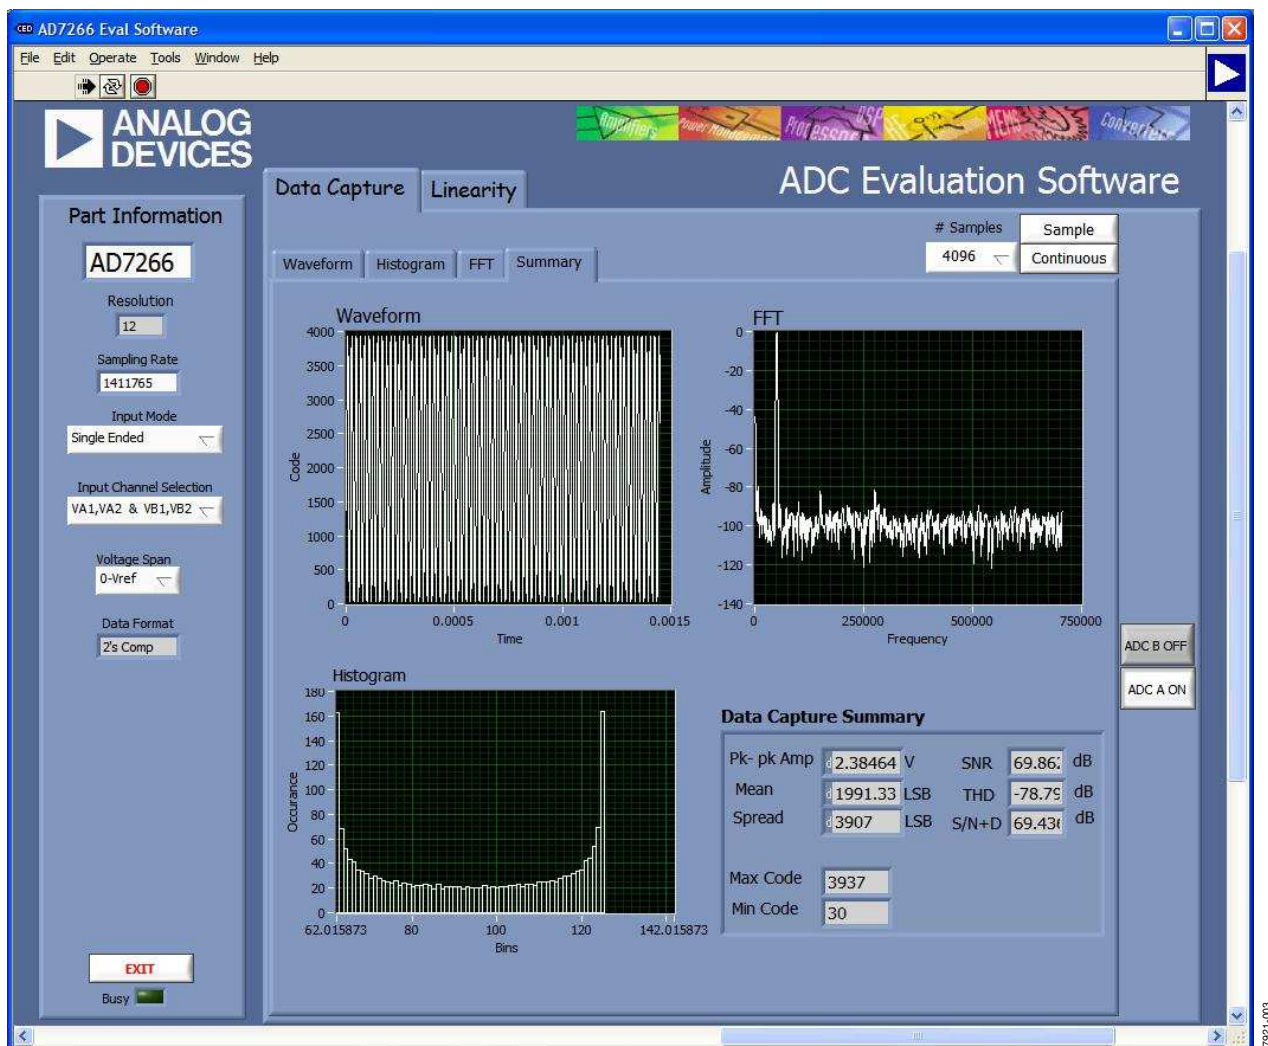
AD7266 Eval Software

File Edit Operate Tools Window Help

ANALOG DEVICES

Amplifiers Power Management Processors DSP MEMS Converters

Data Capture Linearity

ADC Evaluation Software

Part Information

AD7266

Resolution
12

Sampling Rate
1411765

Input Mode
Single Ended

Input Channel Selection
VA1,VA2 & VB1,VB2

Voltage Span
0-Vref

Data Format
2's Comp

EXIT

Busy

Waveform Histogram FFT Summary

# Samples
4096

Sample
Continuous

Waveform

4000
3500
3000
2500
2000
1500
1000
500
0

Code

0 0.0005 0.001 0.0015
Time

FFT

0
-20
-40
-60
-80
-100
-120
-140

Amplitude

0 250000 500000 750000
Frequency

ADC B OFF
ADC A ON

Histogram

180
160
140
120
100
80
60
40
20
0

Occurance

62.015873 80 100 120 142.015873
Bins

Data Capture Summary

Pk- pk Amp 2.38464 V
Mean 1991.33 LSB
Spread 3907 LSB

SNR 69.86 dB
THD -78.79 dB
S/N+D 69.43 dB

Max Code 3937
Min Code 30

7921-003